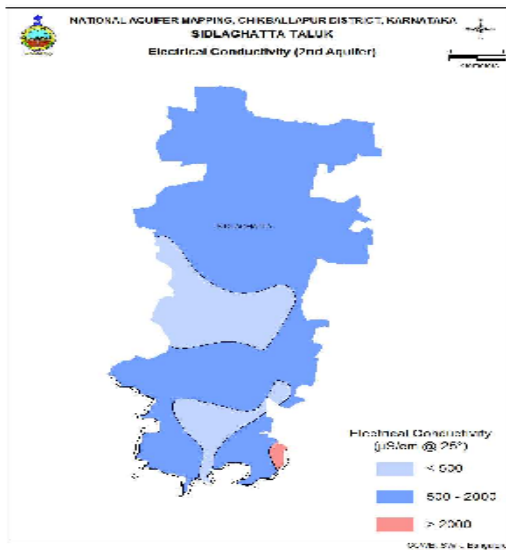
NATIONAL AQUIFER MAPPING, CHIKBALLAPUR DISTRICT, KARNATAKA
SIDLAGHATTA TALUK
Electrical Conductivity (2nd Aquifer)

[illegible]

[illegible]

Electrical Conductivity (µS/cm @ 25°)
< 500
500 - 2000
> 2000

CGWB, SWR, Bangalore